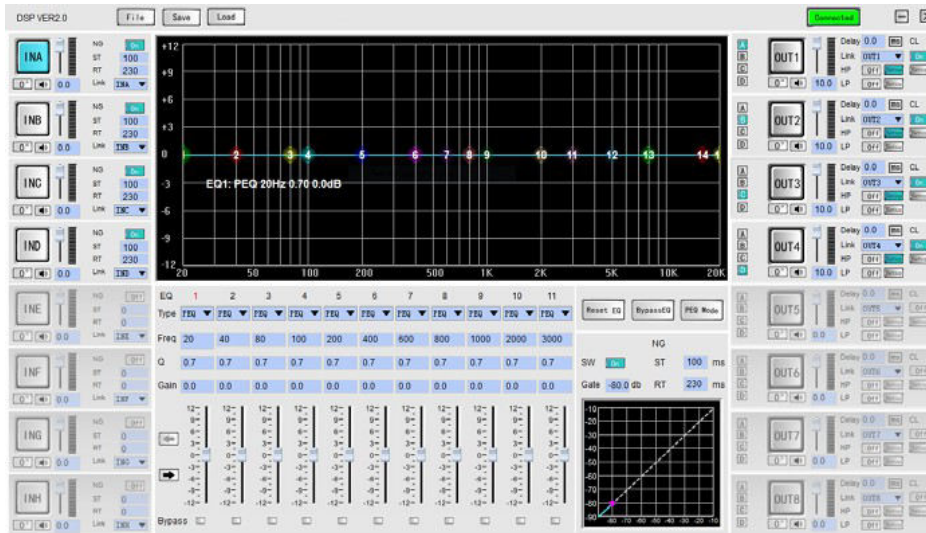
DSP VER2.0 File Save Load Connected

INA NG On ST 100 RT 230 Link INA 0° 0.0

INB NG On ST 100 RT 230 Link INB 0° 0.0

INC NG On ST 100 RT 230 Link INC 0° 0.0

IND NG On ST 100 RT 230 Link IND 0° 0.0

INE NG Off ST 0 RT 0 Link INE 0° 0.0

INF NG Off ST 0 RT 0 Link INF 0° 0.0

ING NG Off ST 0 RT 0 Link ING 0° 0.0

INH NG Off ST 0 RT 0 Link INH 0° 0.0

+12 +9 +6 +3 0 -3 -6 -9 -12
20 50 100 200 500 1K 2K 5K 10K 20K
1 2 3 4 5 6 7 8 9 10 11 12 13 14
EQ1: PEQ 20Hz 0.70 0.0dB

| EQ | 1 | 2 | 3 | 4 | 5 | 6 | 7 | 8 | 9 | 10 | 11 |
|---|---|---|---|---|---|---|---|---|---|---|---|
| Type | PEQ | PEQ | PEQ | PEQ | PEQ | PEQ | PEQ | PEQ | PEQ | PEQ | PEQ |
| Freq | 20 | 40 | 80 | 100 | 200 | 400 | 600 | 800 | 1000 | 2000 | 3000 |
| Q | 0.7 | 0.7 | 0.7 | 0.7 | 0.7 | 0.7 | 0.7 | 0.7 | 0.7 | 0.7 | 0.7 |
| Gain | 0.0 | 0.0 | 0.0 | 0.0 | 0.0 | 0.0 | 0.0 | 0.0 | 0.0 | 0.0 | 0.0 |

12 9 6 3 0 -3 -6 -9 -12
Bypass

Reset EQ BypassEQ PEQ Mode
NG
SW On ST 100 ms
Gate -80.0 db RT 230 ms
-10 -20 -30 -40 -50 -60 -70 -80 -90
-80 -70 -60 -50 -40 -30 -20 -10

A B C D OUT1 Delay 0.0 ms CL Link OUT1 HP Off LP Off 0° 10.0
A B C D OUT2 Delay 0.0 ms CL Link OUT2 HP Off LP Off 0° 10.0
A B C D OUT3 Delay 0.0 ms CL Link OUT3 HP Off LP Off 0° 10.0
A B C D OUT4 Delay 0.0 ms CL Link OUT4 HP Off LP Off 0° 10.0
A B C D OUT5 Delay 0.0 ms CL Link OUT5 HP Off LP Off 0° 0.0
A B C D OUT6 Delay 0.0 ms CL Link OUT6 HP Off LP Off 0° 0.0
A B C D OUT7 Delay 0.0 ms CL Link OUT7 HP Off LP Off 0° 0.0
A B C D OUT8 Delay 0.0 ms CL Link OUT8 HP Off LP Off 0° 0.0